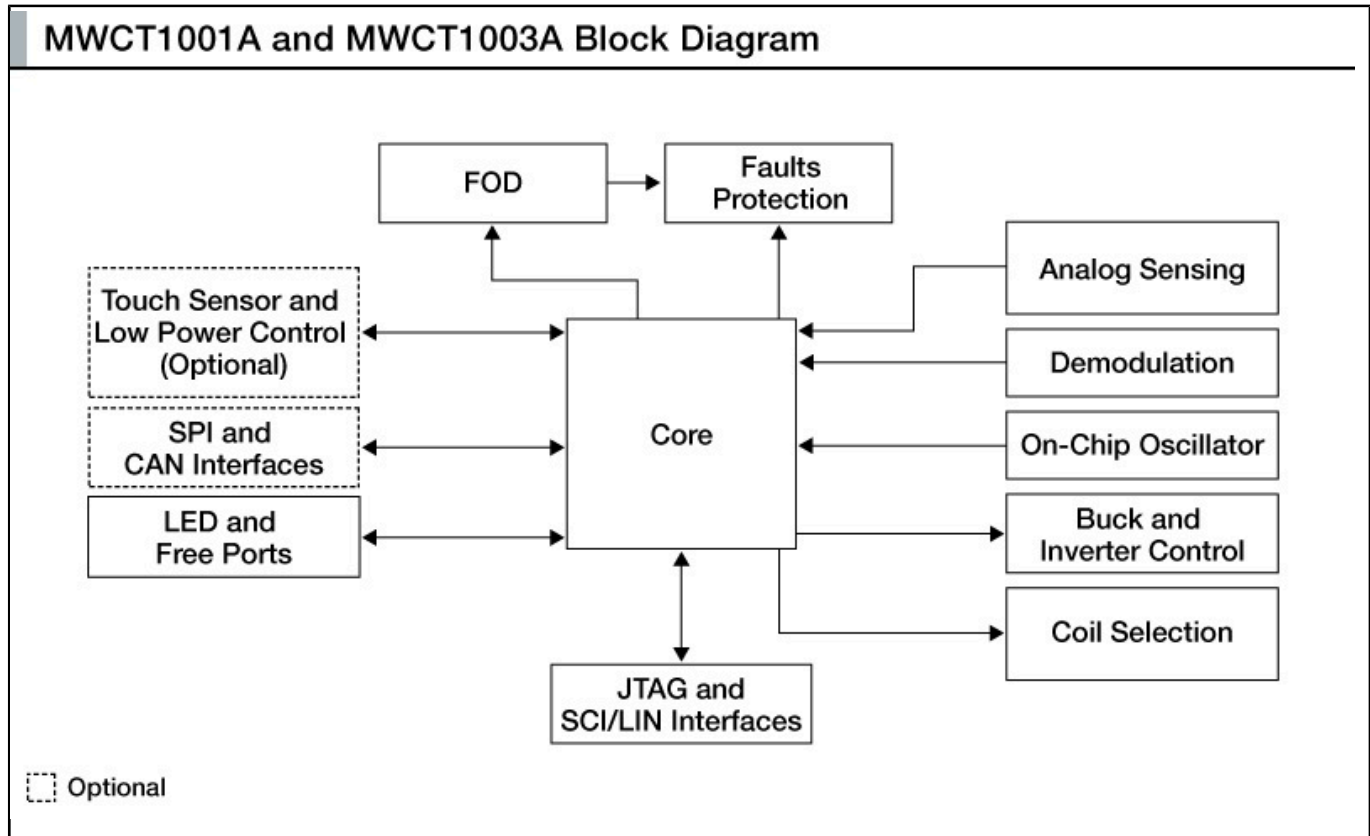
MWCT1001A and MWCT1003A Block Diagram

FOD

Faults Protection

Touch Sensor and Low Power Control (Optional)

Analog Sensing

Demodulation

SPI and CAN Interfaces

Core

On-Chip Oscillator

LED and Free Ports

Buck and Inverter Control

Coil Selection

JTAG and SCI/LIN Interfaces

Optional